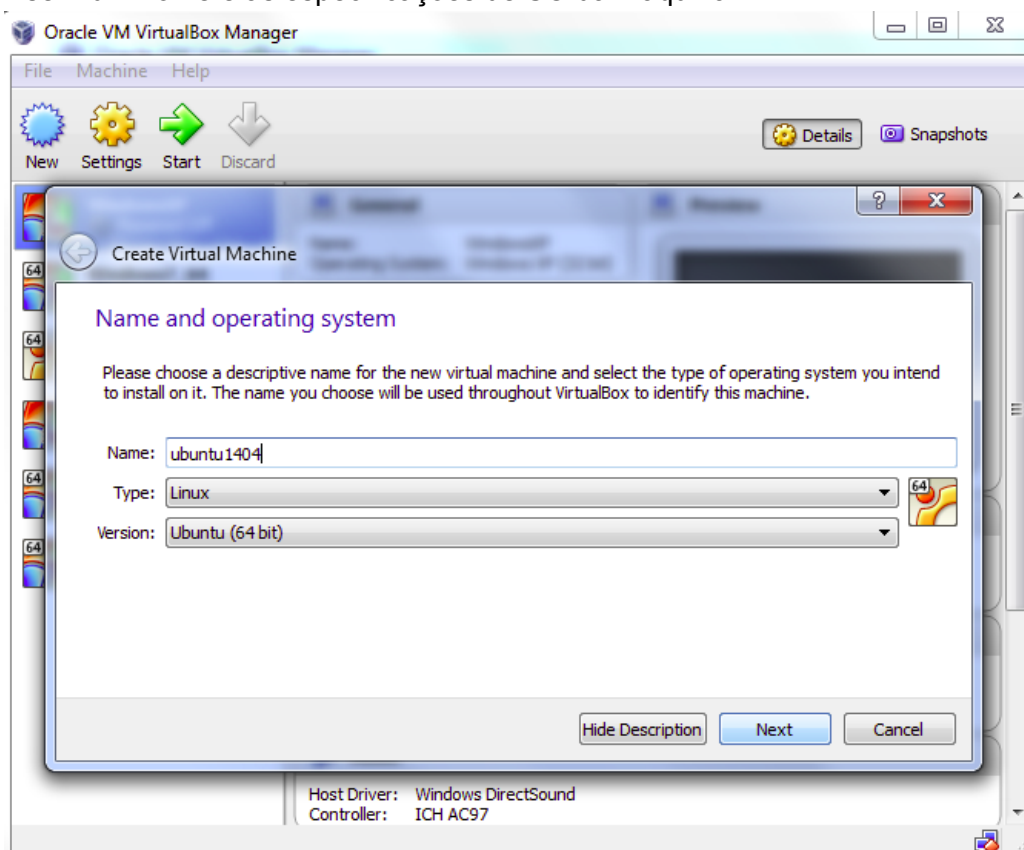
Oracle VM VirtualBox Manager

File Machine Help

New Settings Start Discard

Details Snapshots

64
64
64
64
64

Create Virtual Machine

Name and operating system

Please choose a descriptive name for the new virtual machine and select the type of operating system you intend to install on it. The name you choose will be used throughout VirtualBox to identify this machine.

Name: ubuntu1404

Type: Linux

Version: Ubuntu (64 bit)

64

Hide Description Next Cancel

Host Driver: Windows DirectSound
Controller: ICH AC97